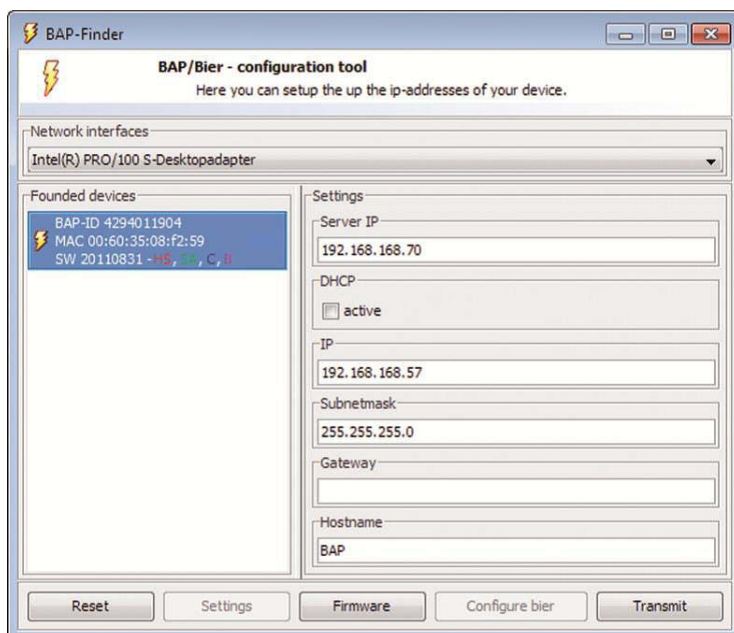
BAP-Finder

BAP/Bier - configuration tool

Here you can setup the up the ip-addresses of your device.

Network interfaces

Intel(R) PRO/100 S-Desktopadapter

Founded devices

BAP-ID 4294011904
MAC 00:60:35:08:f2:59
SW 20110831 - HS, SA, C, B

Settings

Server IP

192.168.168.70

DHCP

active

IP

192.168.168.57

Subnetmask

255.255.255.0

Gateway

Hostname

BAP

Reset | Settings | Firmware | Configure bier | Transmit